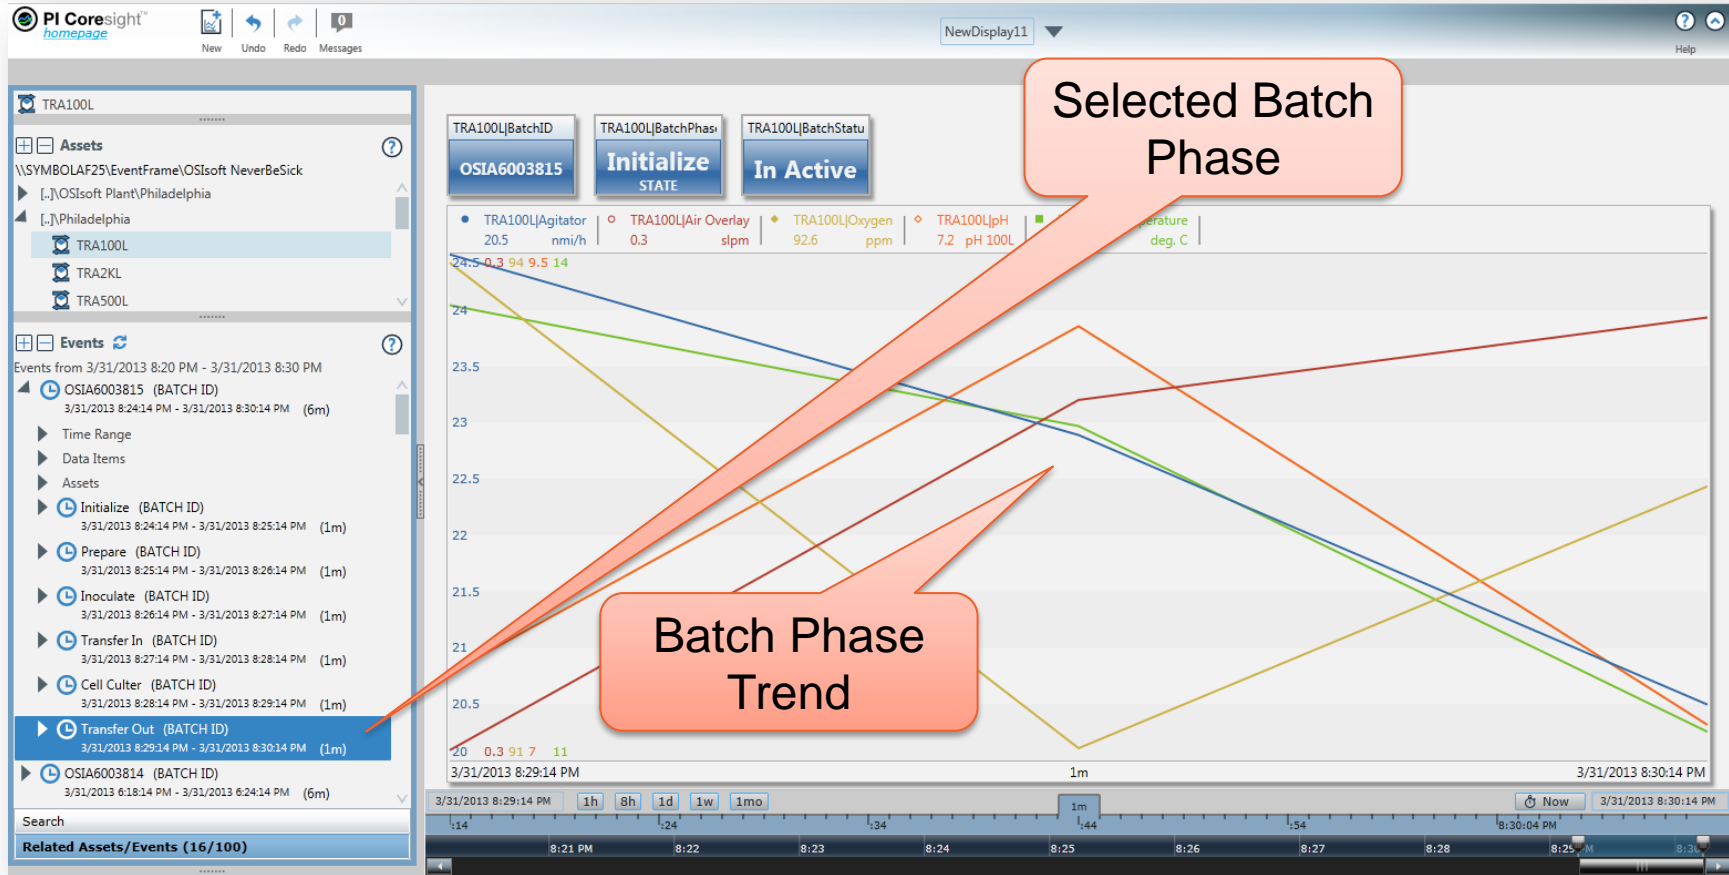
PI Coresight™
homepage

New Undo Redo Messages

NewDisplay11

Help

TRA100L

Assets

\\SYMBOLAF25\EventFrame\OSIsoft NeverBeSick

[..]\OSIsoft Plant\Philadelphia

[..]\Philadelphia

TRA100L

TRA2KL

TRA500L

Events

Events from 3/31/2013 8:20 PM - 3/31/2013 8:30 PM

OSIA6003815 (BATCH ID)
3/31/2013 8:24:14 PM - 3/31/2013 8:30:14 PM (6m)

Time Range

Data Items

Assets

Initialize (BATCH ID)
3/31/2013 8:24:14 PM - 3/31/2013 8:25:14 PM (1m)

Prepare (BATCH ID)
3/31/2013 8:25:14 PM - 3/31/2013 8:26:14 PM (1m)

Inoculate (BATCH ID)
3/31/2013 8:26:14 PM - 3/31/2013 8:27:14 PM (1m)

Transfer In (BATCH ID)
3/31/2013 8:27:14 PM - 3/31/2013 8:28:14 PM (1m)

Cell Culter (BATCH ID)
3/31/2013 8:28:14 PM - 3/31/2013 8:29:14 PM (1m)

Transfer Out (BATCH ID)
3/31/2013 8:29:14 PM - 3/31/2013 8:30:14 PM (1m)

OSIA6003814 (BATCH ID)
3/31/2013 6:18:14 PM - 3/31/2013 6:24:14 PM (6m)

Search

Related Assets/Events (16/100)

TRA100L|BatchID
OSIA6003815

TRA100L|BatchPhas
Initialize
STATE

TRA100L|BatchStatu
In Active

Selected Batch Phase

TRA100L|Agitator 20.5 nmi/h

TRA100L|Air Overlay 0.3 slpm

TRA100L|Oxygen 92.6 ppm

TRA100L|pH 7.2 pH 100L

erature deg. C

24.5 0.3 94 9.5 14

24

23.5

23

22.5

22

21.5

21

20.5

20 0.3 91 7 11

Batch Phase Trend

3/31/2013 8:29:14 PM

1m

3/31/2013 8:30:14 PM

3/31/2013 8:29:14 PM 1h 8h 1d 1w 1mo

1m

Now 3/31/2013 8:30:14 PM

:14 :24 :34 :44 :54 8:30:04 PM

8:21 PM 8:22 8:23 8:24 8:25 8:26 8:27 8:28 8:29 8:30